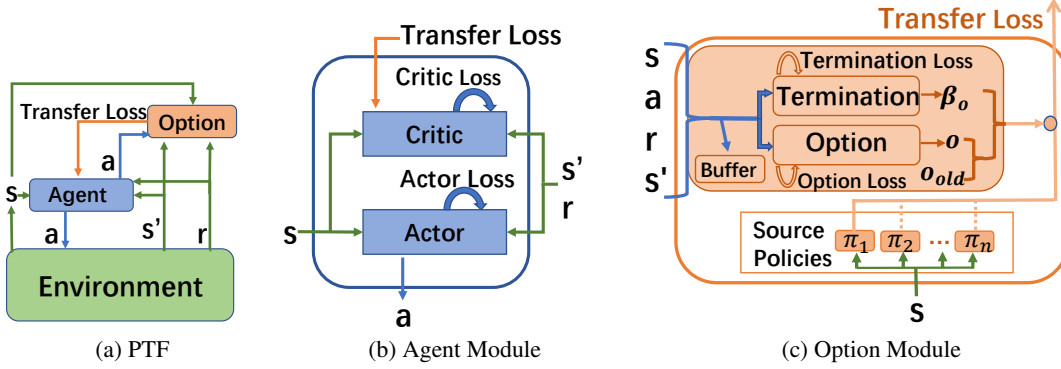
Transfer Loss
Option
a
s
Agent
a
s'
r
Environment
(a) PTF

Transfer Loss
Critic Loss
Critic
s'
r
Actor Loss
s
Actor
a
(b) Agent Module

Transfer Loss
s
a
r
s'
Termination Loss
Termination
$\beta_o$
Option
$o$
Buffer
Option Loss
$o_{old}$
Source Policies
$\pi_1$
$\pi_2$
...
$\pi_n$
s
(c) Option Module